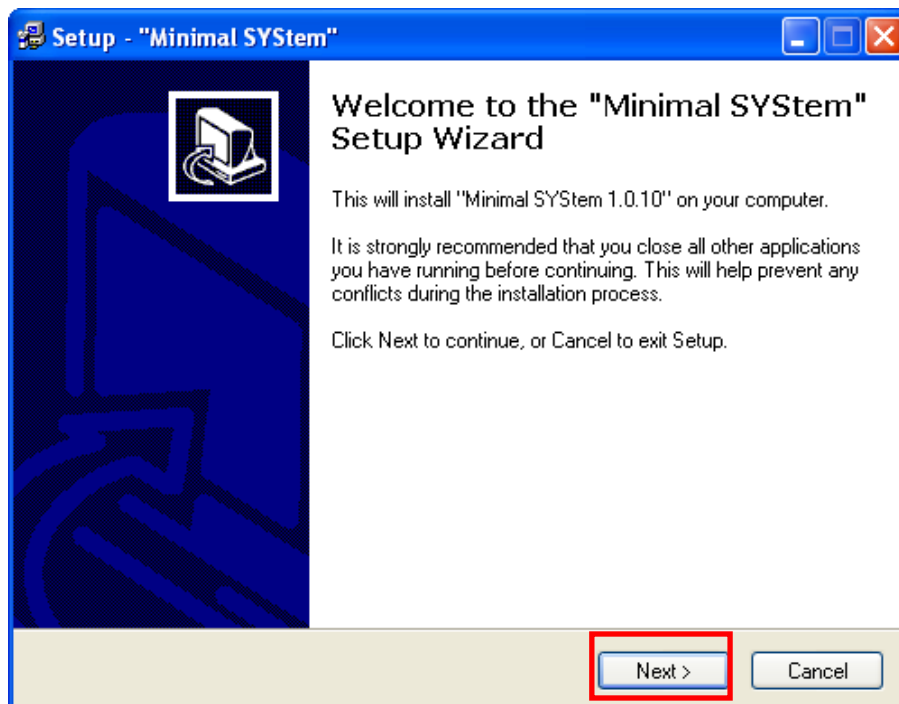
Setup - "Minimal SYStem"

Welcome to the "Minimal SYStem" Setup Wizard

This will install "Minimal SYStem 1.0.10" on your computer.

It is strongly recommended that you close all other applications you have running before continuing. This will help prevent any conflicts during the installation process.

Click Next to continue, or Cancel to exit Setup.

Next >

Cancel